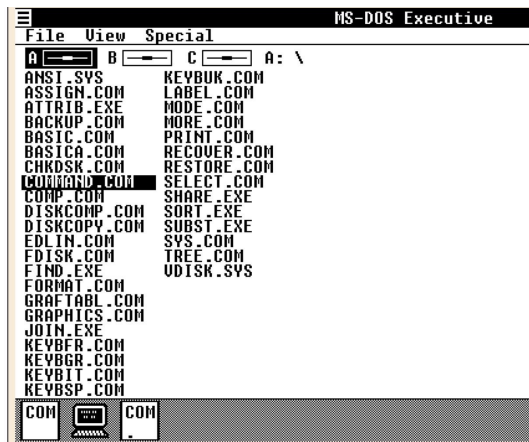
MS-DOS Executive

File View Special

A B C A: \

ANSI.SYS
ASSIGN.COM
ATTRIB.EXE
BACKUP.COM
BASIC.COM
BASICA.COM
CHKDSK.COM
COMMAND.COM
COMP.COM
DISKCOMP.COM
DISKCOPY.COM
EDLIN.COM
FDISK.COM
FIND.EXE
FORMAT.COM
GRAFTABL.COM
GRAPHICS.COM
JOIN.EXE
KEYBFR.COM
KEYBGR.COM
KEYBIT.COM
KEYBSP.COM

KEYBUK.COM
LABEL.COM
MODE.COM
MORE.COM
PRINT.COM
RECOVER.COM
RESTORE.COM
SELECT.COM
SHARE.EXE
SORT.EXE
SUBST.EXE
SYS.COM
TREE.COM
VDISK.SYS

COM COM
.